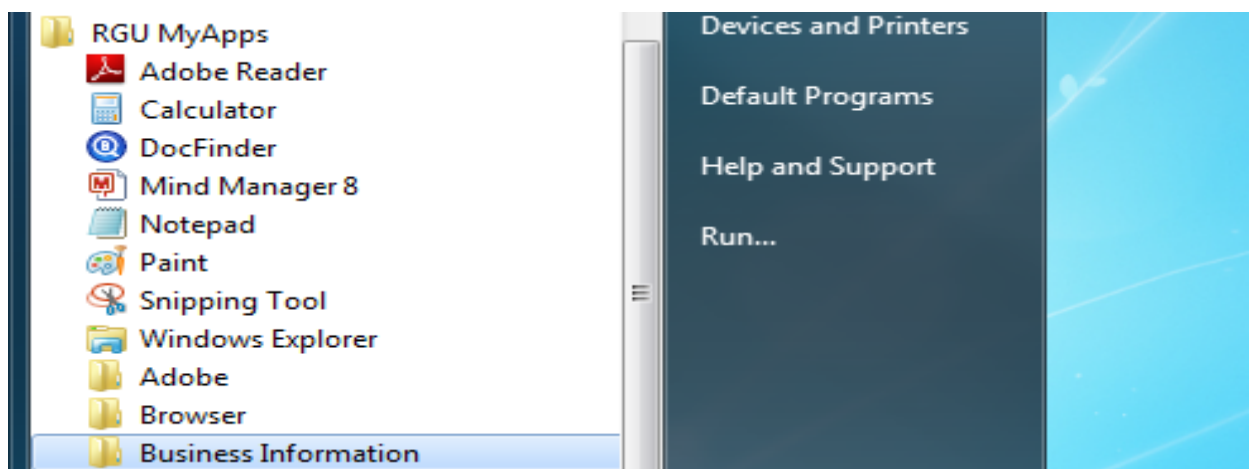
RGU MyApps
Adobe Reader
Calculator
DocFinder
Mind Manager 8
Notepad
Paint
Snipping Tool
Windows Explorer
Adobe
Browser
Business Information

Devices and Printers
Default Programs
Help and Support
Run...